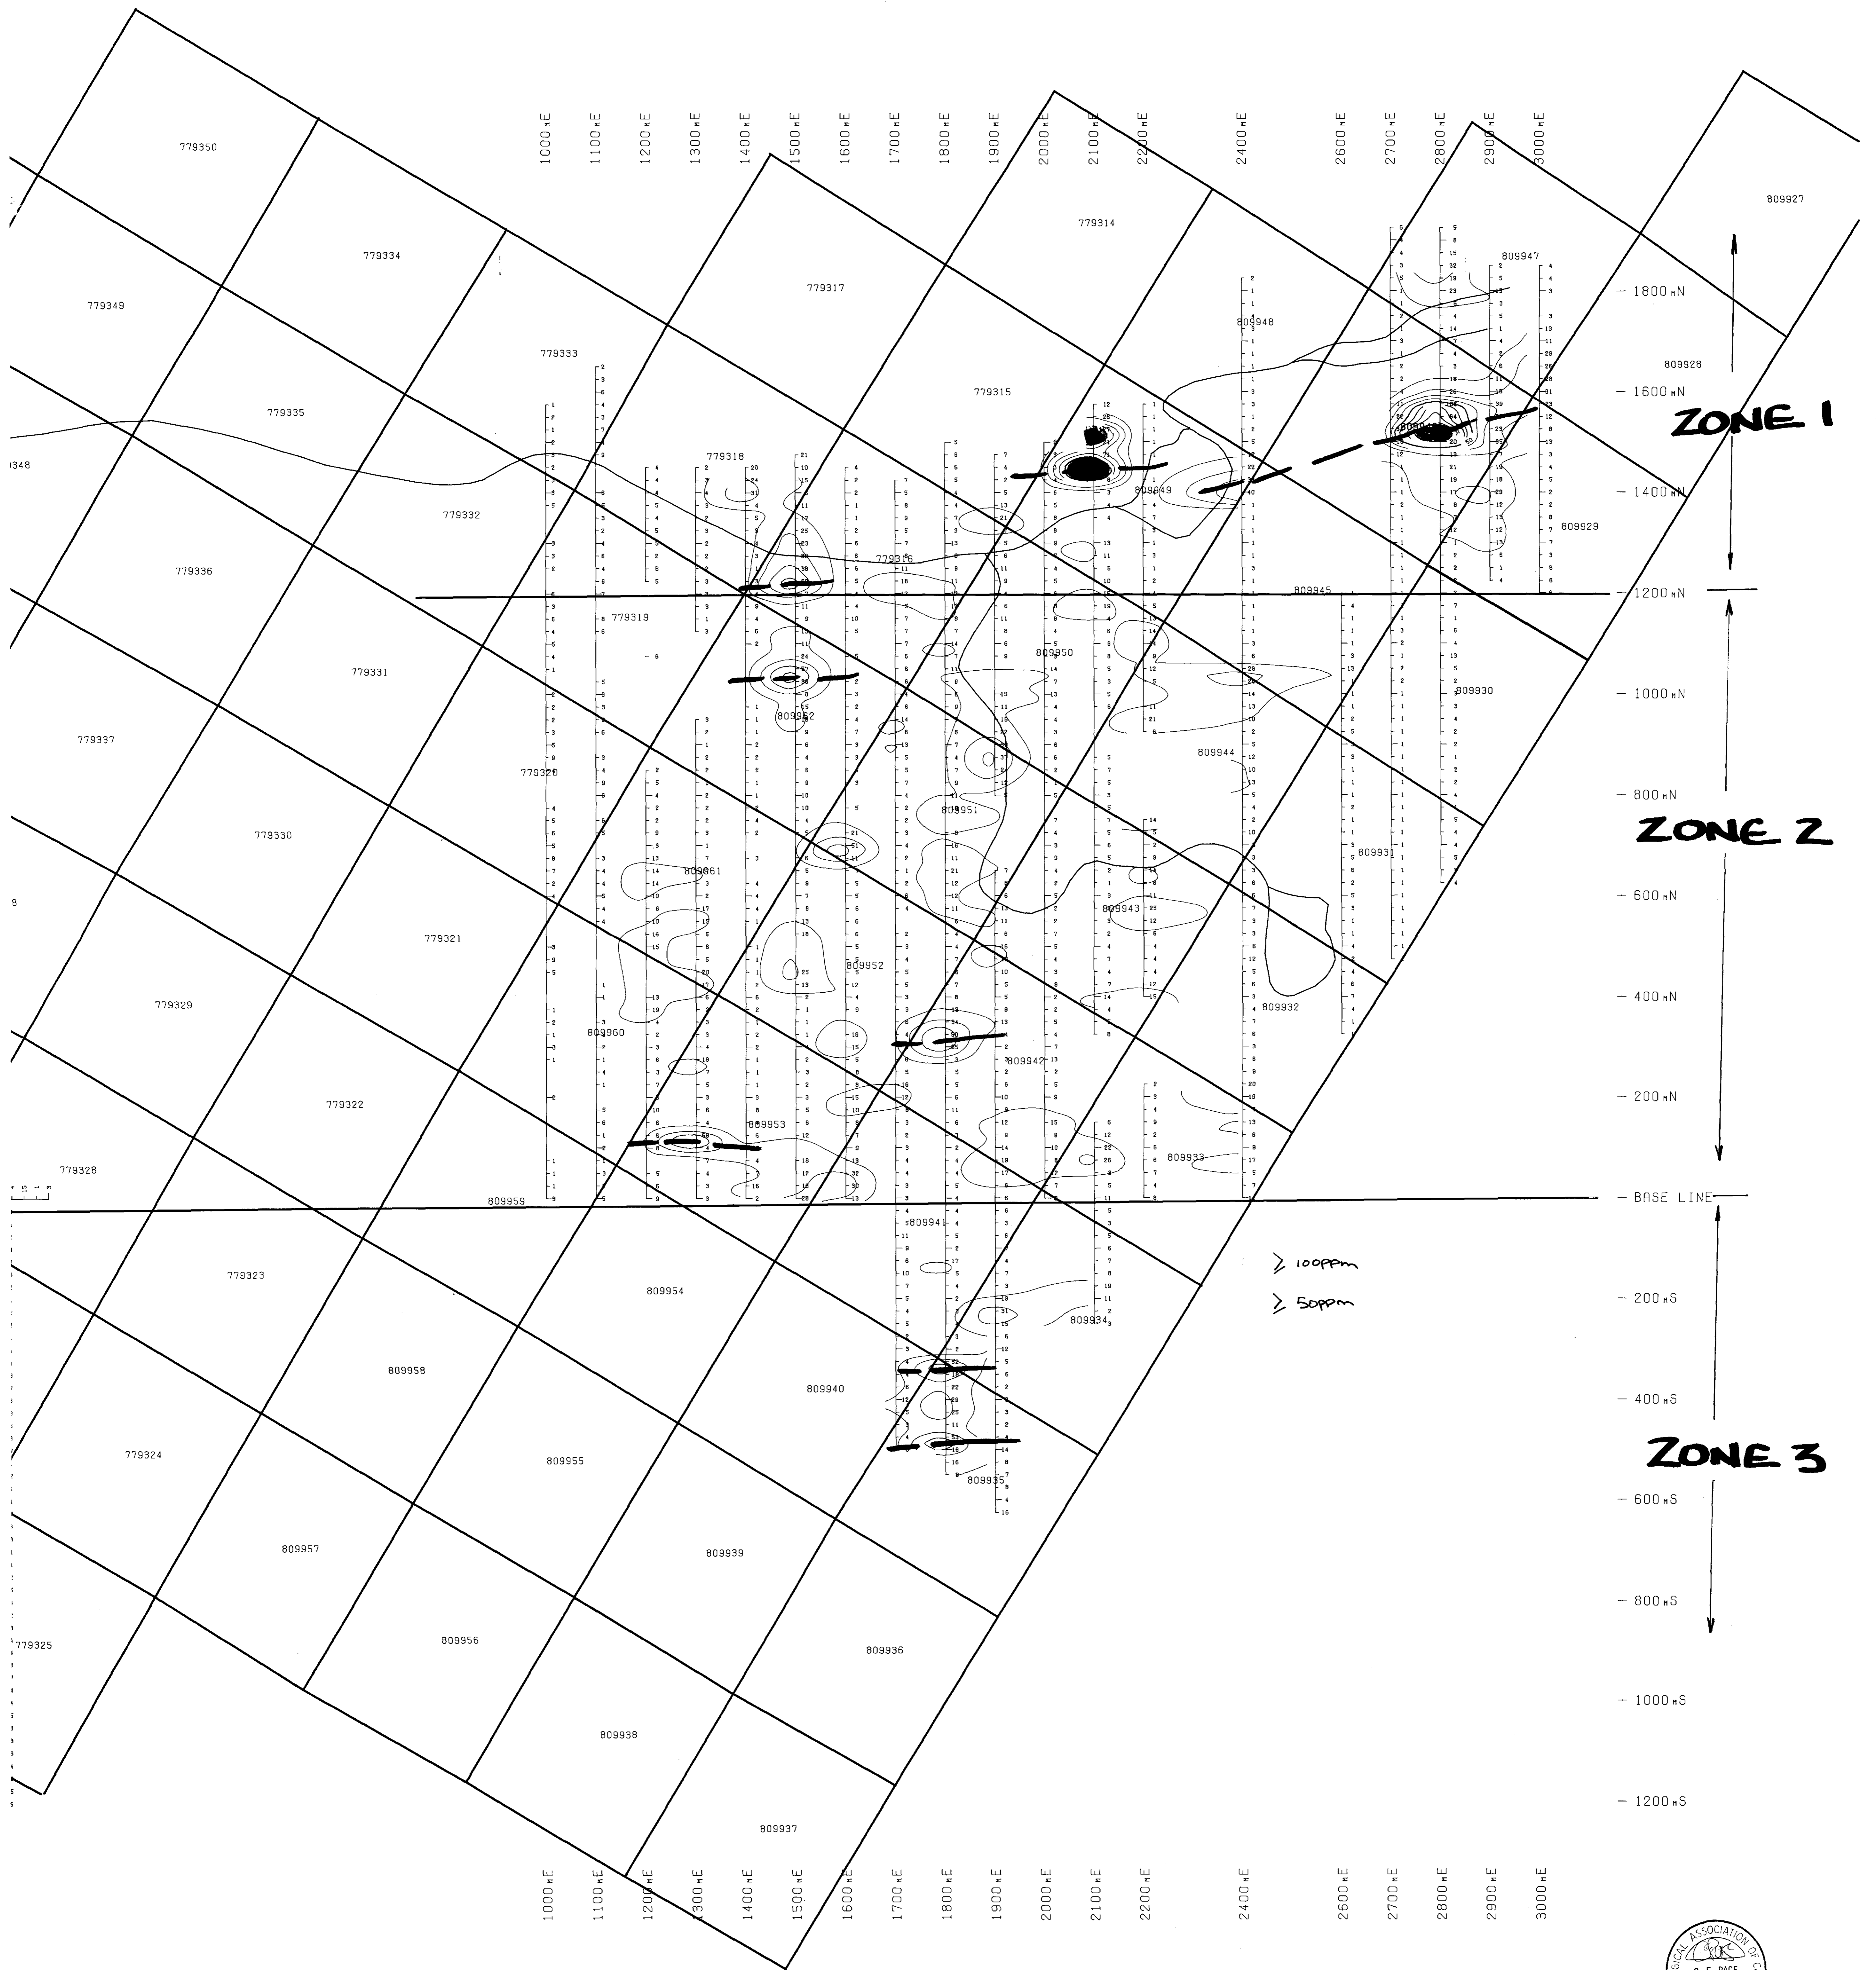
1000 mE
1100 mE
1200 mE
1300 mE
1400 mE
1500 mE
1600 mE
1700 mE
1800 mE
1900 mE
2000 mE
2100 mE
2200 mE
2400 mE
2600 mE
2700 mE
2800 mE
2900 mE
3000 mE

779350
779334
779349
779317
779314
809927
809947
809948
809928
779333
779315
779335
779318
809949
809929
779332
779316
779336
809945
779319
779331
809950
809930
809952
779337
809944
779320
809951
779330
809931
809961
809943
779321
809952
779329
809932
809960
809942
779322
809953
809933
779328
809959
809941
779323
809954
809934
809958
809940
779324
809955
809935
809957
809939
779325
809956
809936
809938
809937

— 1800 mN
— 1600 mN
— 1400 mN
— 1200 mN
— 1000 mN
— 800 mN
— 600 mN
— 400 mN
— 200 mN
— BASE LINE
— 200 mS
— 400 mS
— 600 mS
— 800 mS
— 1000 mS
— 1200 mS

ZONE 1
ZONE 2
ZONE 3

≥ 100ppm
≥ 50ppm

1000 mE
1100 mE
1200 mE
1300 mE
1400 mE
1500 mE
1600 mE
1700 mE
1800 mE
1900 mE
2000 mE
2100 mE
2200 mE
2400 mE
2600 mE
2700 mE
2800 mE
2900 mE
3000 mE

GICAL ASSOCIATION OF C
G. E. PAGE